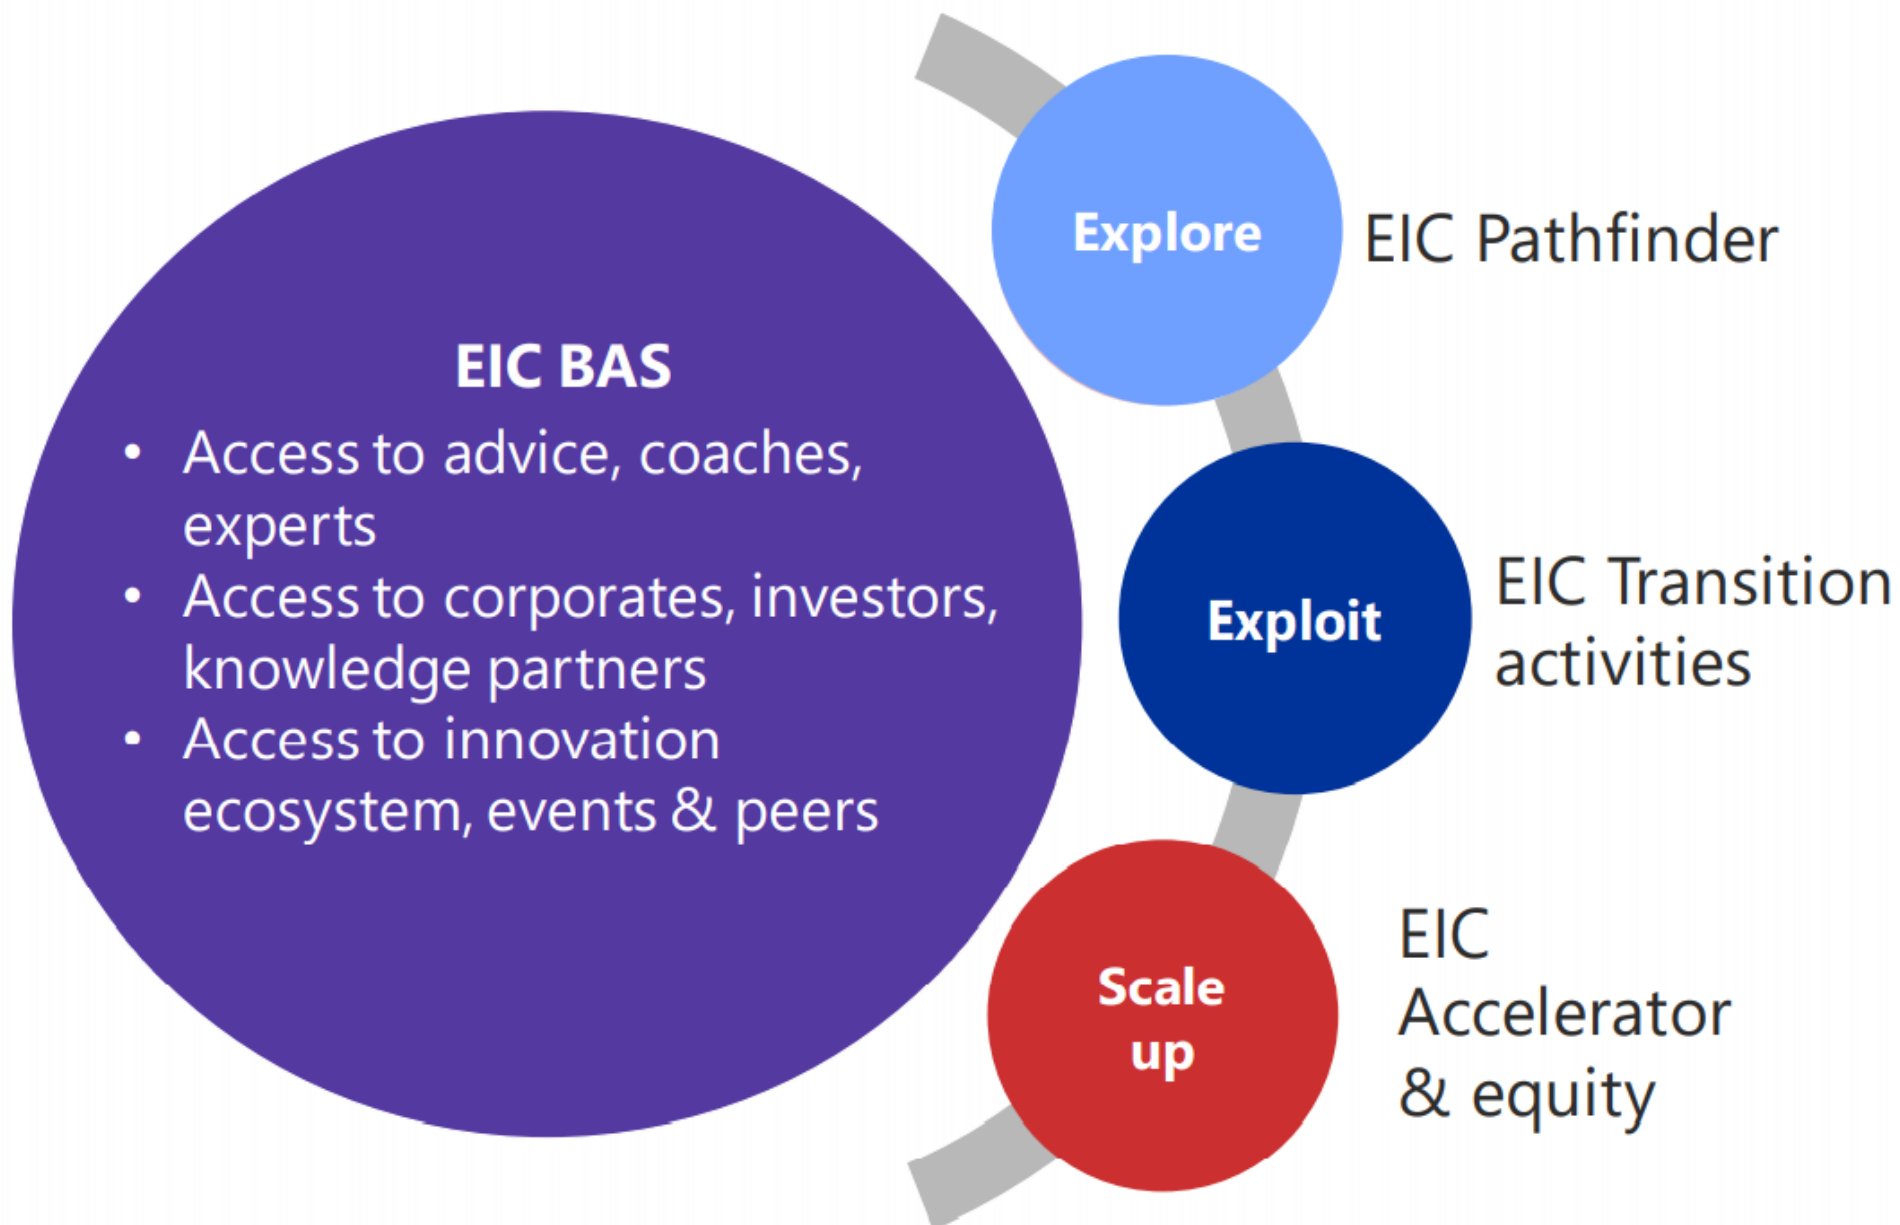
EIC BAS

• Access to advice, coaches, experts
• Access to corporates, investors, knowledge partners
• Access to innovation ecosystem, events & peers

Explore

EIC Pathfinder

Exploit

EIC Transition activities

Scale up

EIC Accelerator & equity